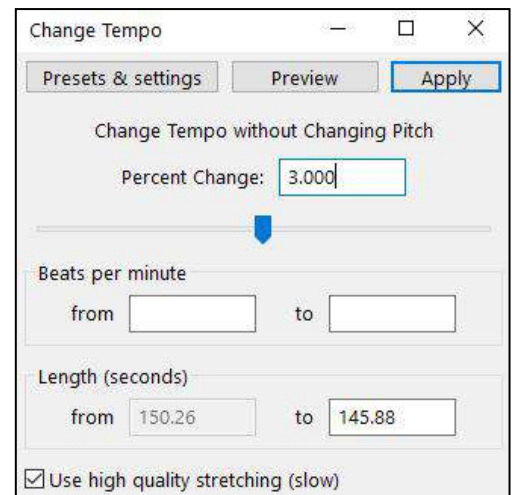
Change Tempo

Presets & settings
Preview
Apply

Change Tempo without Changing Pitch

Percent Change: 3.000

Beats per minute
from
to

Length (seconds)
from 150.26
to 145.88

☑ Use high quality stretching (slow)